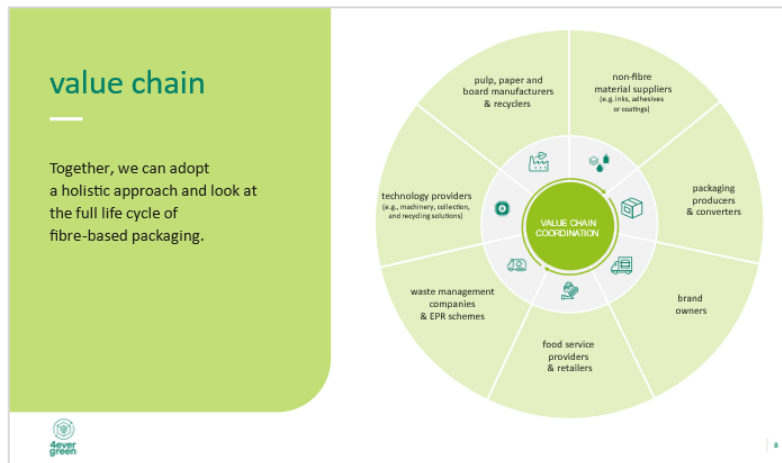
value chain

Together, we can adopt a holistic approach and look at the full life cycle of fibre-based packaging.

pulp, paper and board manufacturers & recyclers

non-fibre material suppliers (e.g. inks, adhesives or coatings)

packaging producers & converters

brand owners

food service providers & retailers

waste management companies & EPR schemes

technology providers (e.g., machinery, collection, and recycling solutions)

VALUE CHAIN COORDINATION

4ever green

8